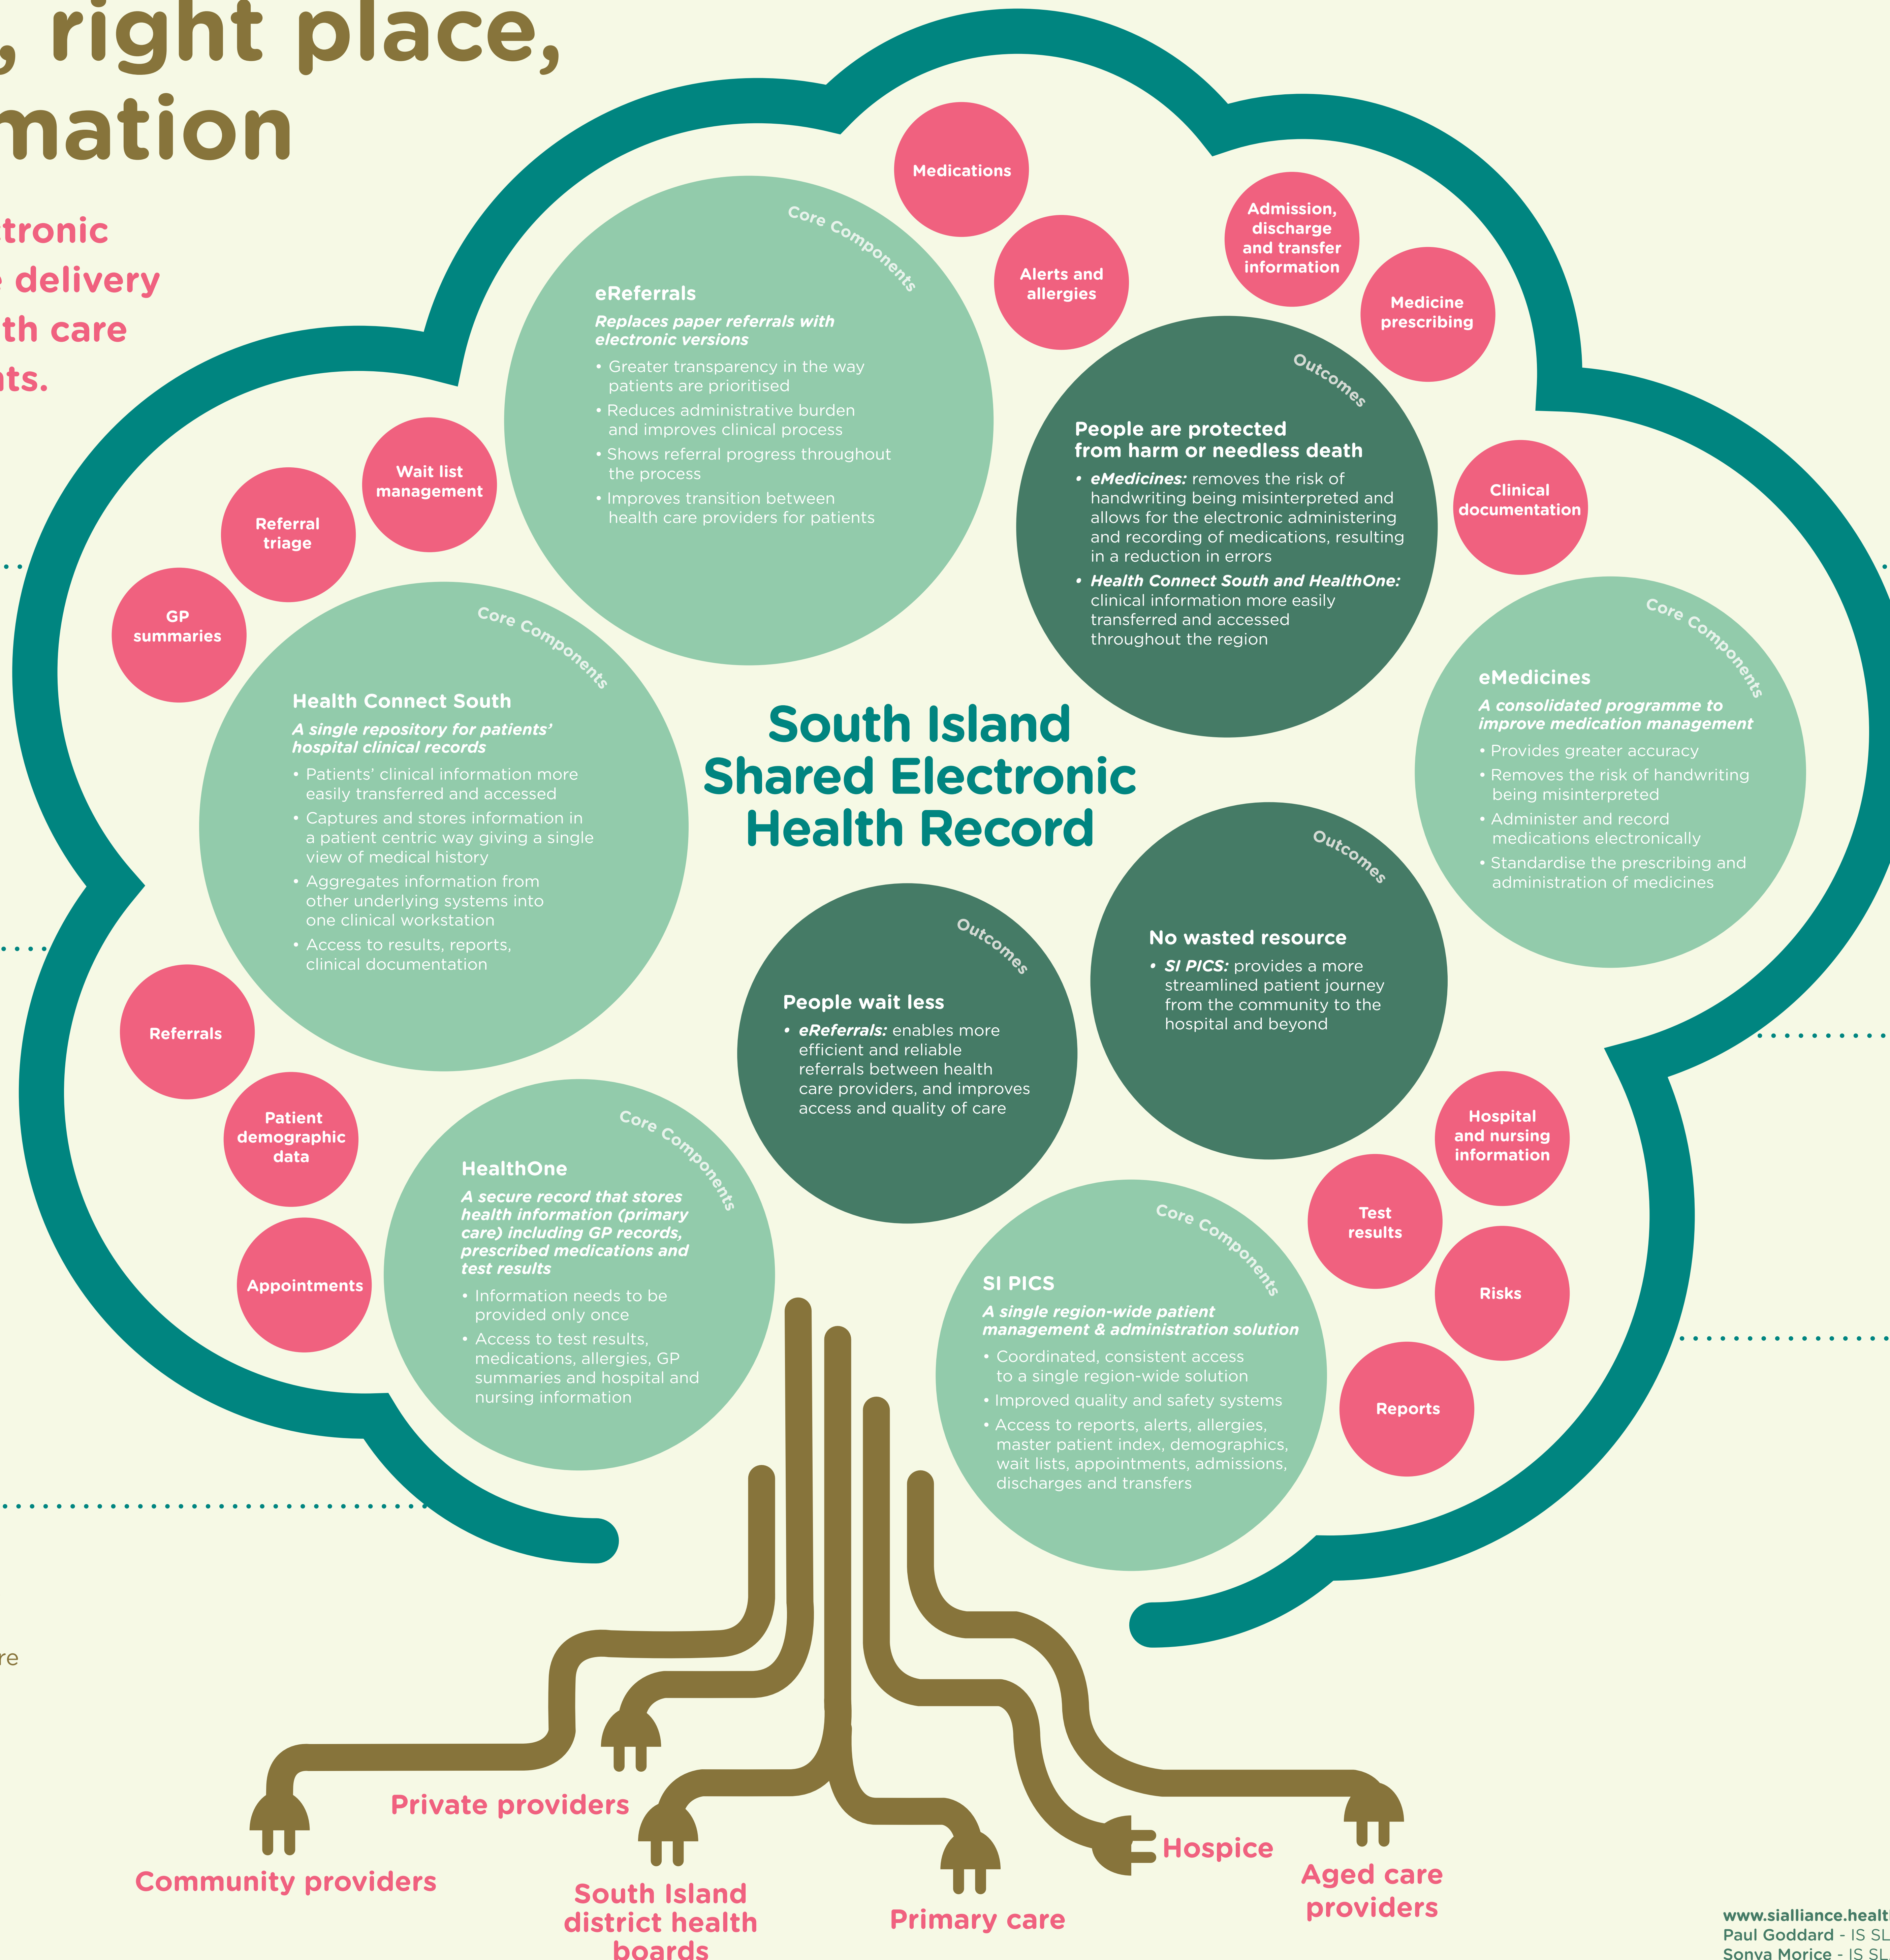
, right place,
mation

tronic
e delivery
th care
ts.

Medications

Alerts and allergies

Admission, discharge and transfer information

Medicine prescribing

Core Components

eReferrals

Replaces paper referrals with electronic versions

• Greater transparency in the way patients are prioritised
• Reduces administrative burden and improves clinical process
• Shows referral progress throughout the process
• Improves transition between health care providers for patients

Outcomes

People are protected from harm or needless death

• eMedicines: removes the risk of handwriting being misinterpreted and allows for the electronic administering and recording of medications, resulting in a reduction in errors
• Health Connect South and HealthOne: clinical information more easily transferred and accessed throughout the region

Clinical documentation

Wait list management

Referral triage

GP summaries

Core Components

Health Connect South

A single repository for patients' hospital clinical records

• Patients' clinical information more easily transferred and accessed
• Captures and stores information in a patient centric way giving a single view of medical history
• Aggregates information from other underlying systems into one clinical workstation
• Access to results, reports, clinical documentation

South Island Shared Electronic Health Record

Core Components

eMedicines

A consolidated programme to improve medication management

• Provides greater accuracy
• Removes the risk of handwriting being misinterpreted
• Administer and record medications electronically
• Standardise the prescribing and administration of medicines

Outcomes

No wasted resource

• SI PICS: provides a more streamlined patient journey from the community to the hospital and beyond

Outcomes

People wait less

• eReferrals: enables more efficient and reliable referrals between health care providers, and improves access and quality of care

Referrals

Patient demographic data

Appointments

Core Components

HealthOne

A secure record that stores health information (primary care) including GP records, prescribed medications and test results

• Information needs to be provided only once
• Access to test results, medications, allergies, GP summaries and hospital and nursing information

Hospital and nursing information

Test results

Risks

Reports

Core Components

SI PICS

A single region-wide patient management & administration solution

• Coordinated, consistent access to a single region-wide solution
• Improved quality and safety systems
• Access to reports, alerts, allergies, master patient index, demographics, wait lists, appointments, admissions, discharges and transfers

re

Private providers

Community providers

South Island district health boards

Primary care

Hospice

Aged care providers

www.sialliance.healt
Paul Goddard - IS SL
Sonya Morice - IS SL